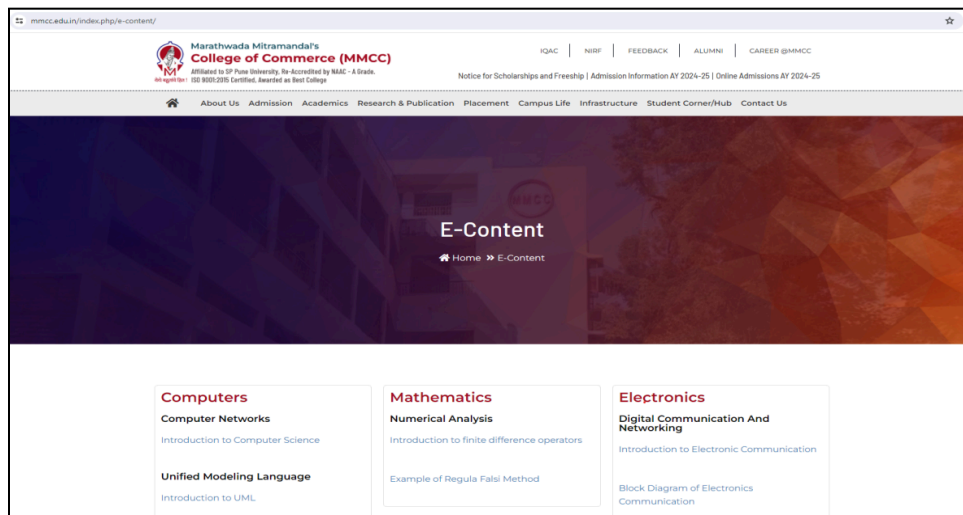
mmcc.edu.in/index.php/e-content/

Marathwada Mitramandal's
College of Commerce (MMCC)
Affiliated to SP Pune University, Re-Accredited by NAAC - A Grade.
ISO 9001:2015 Certified, Awarded as Best College

IQAC | NIRF | FEEDBACK | ALUMNI | CAREER @MMCC

Notice for Scholarships and Freeship | Admission Information AY 2024-25 | Online Admissions AY 2024-25

About Us Admission Academics Research & Publication Placement Campus Life Infrastructure Student Corner/Hub Contact Us

E-Content

Home » E-Content

Computers

Computer Networks

Introduction to Computer Science

Unified Modeling Language

Introduction to UML

Mathematics

Numerical Analysis

Introduction to finite difference operators

Example of Regula Falsi Method

Electronics

Digital Communication And Networking

Introduction to Electronic Communication

Block Diagram of Electronics Communication